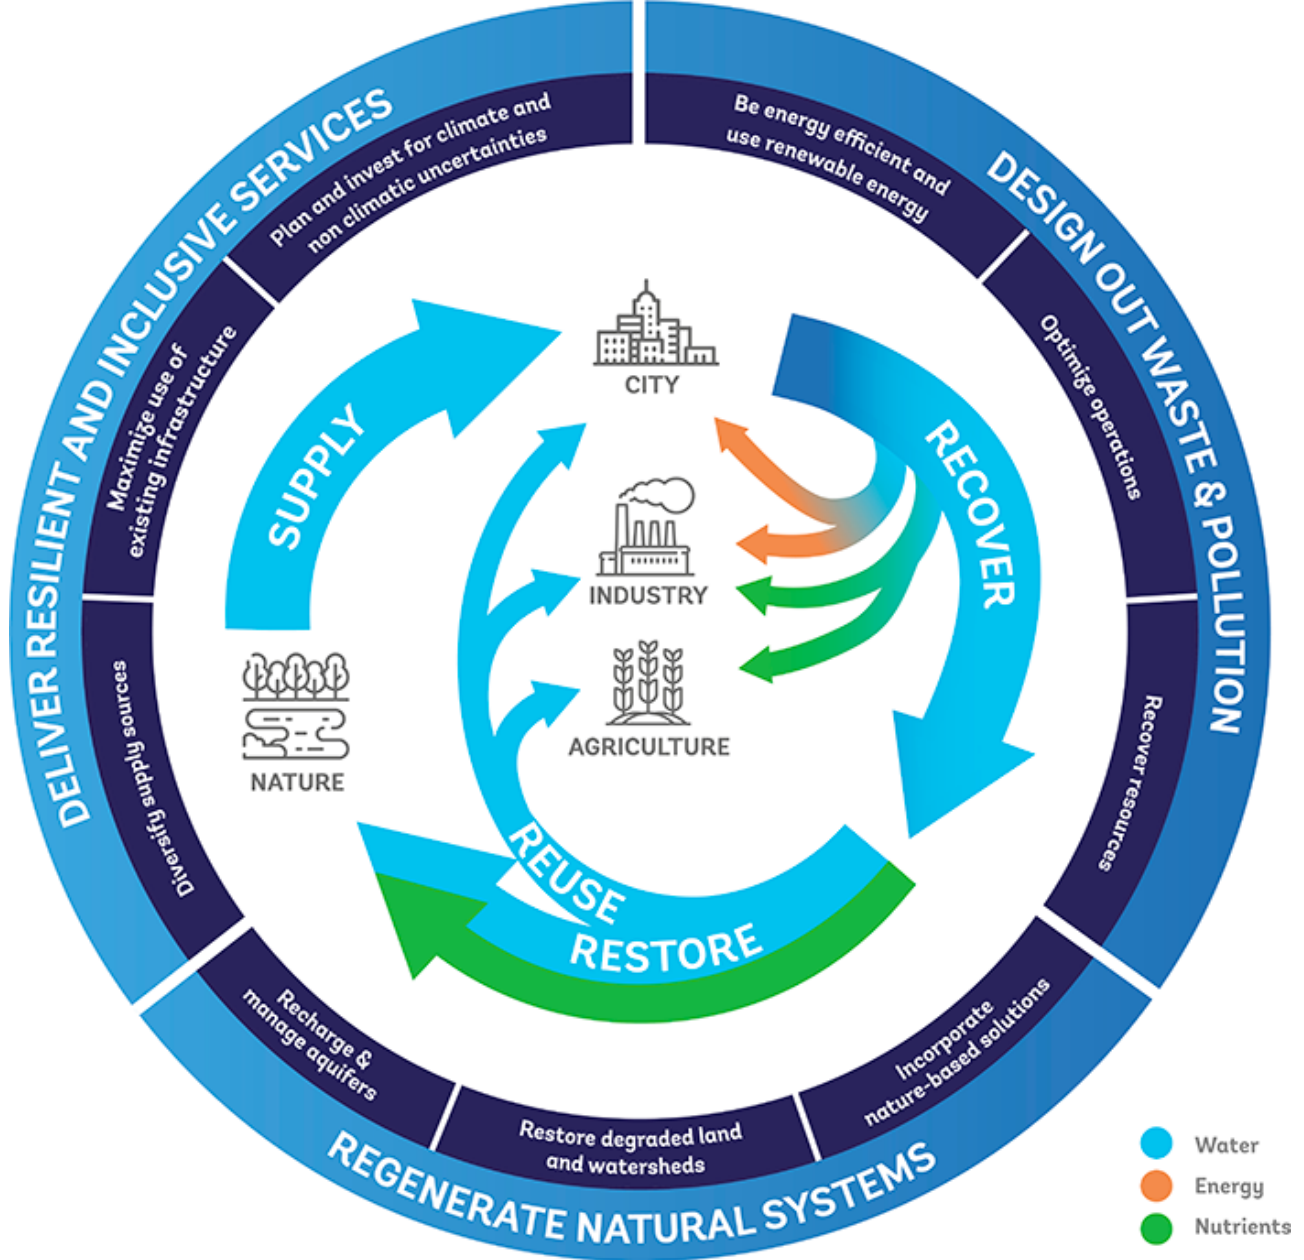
DELIVER RESILIENT AND INCLUSIVE SERVICES

Plan and invest for climate and non climatic uncertainties

Maximize use of existing infrastructure

Diversify supply sources

DESIGN OUT WASTE & POLLUTION

Be energy efficient and use renewable energy

Optimize operations

Recover resources

REGENERATE NATURAL SYSTEMS

Recharge & manage aquifers

Restore degraded land and watersheds

Incorporate nature-based solutions

SUPPLY

CITY

INDUSTRY

AGRICULTURE

NATURE

RECOVER

REUSE

RESTORE

Water

Energy

Nutrients